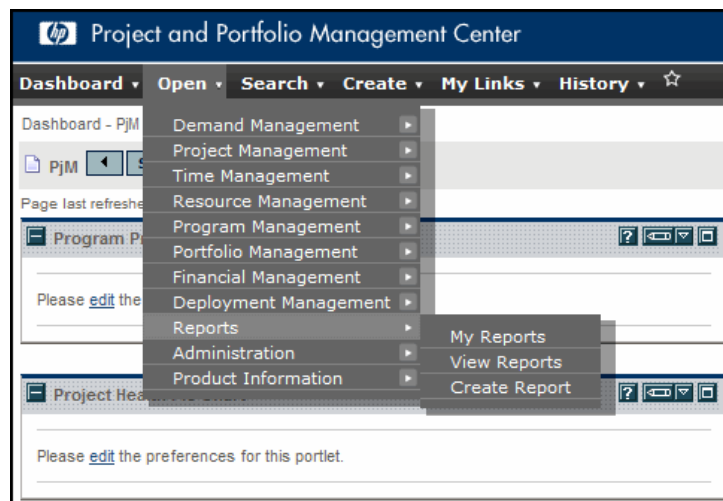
hp Project and Portfolio Management Center

Dashboard ▾ Open ▾ Search ▾ Create ▾ My Links ▾ History ▾ ☆

Dashboard - PjM

PjM

Page last refreshe

Program P

Please edit the

Demand Management
Project Management
Time Management
Resource Management
Program Management
Portfolio Management
Financial Management
Deployment Management
Reports
Administration
Product Information

My Reports
View Reports
Create Report

Project He

Please edit the preferences for this portlet.